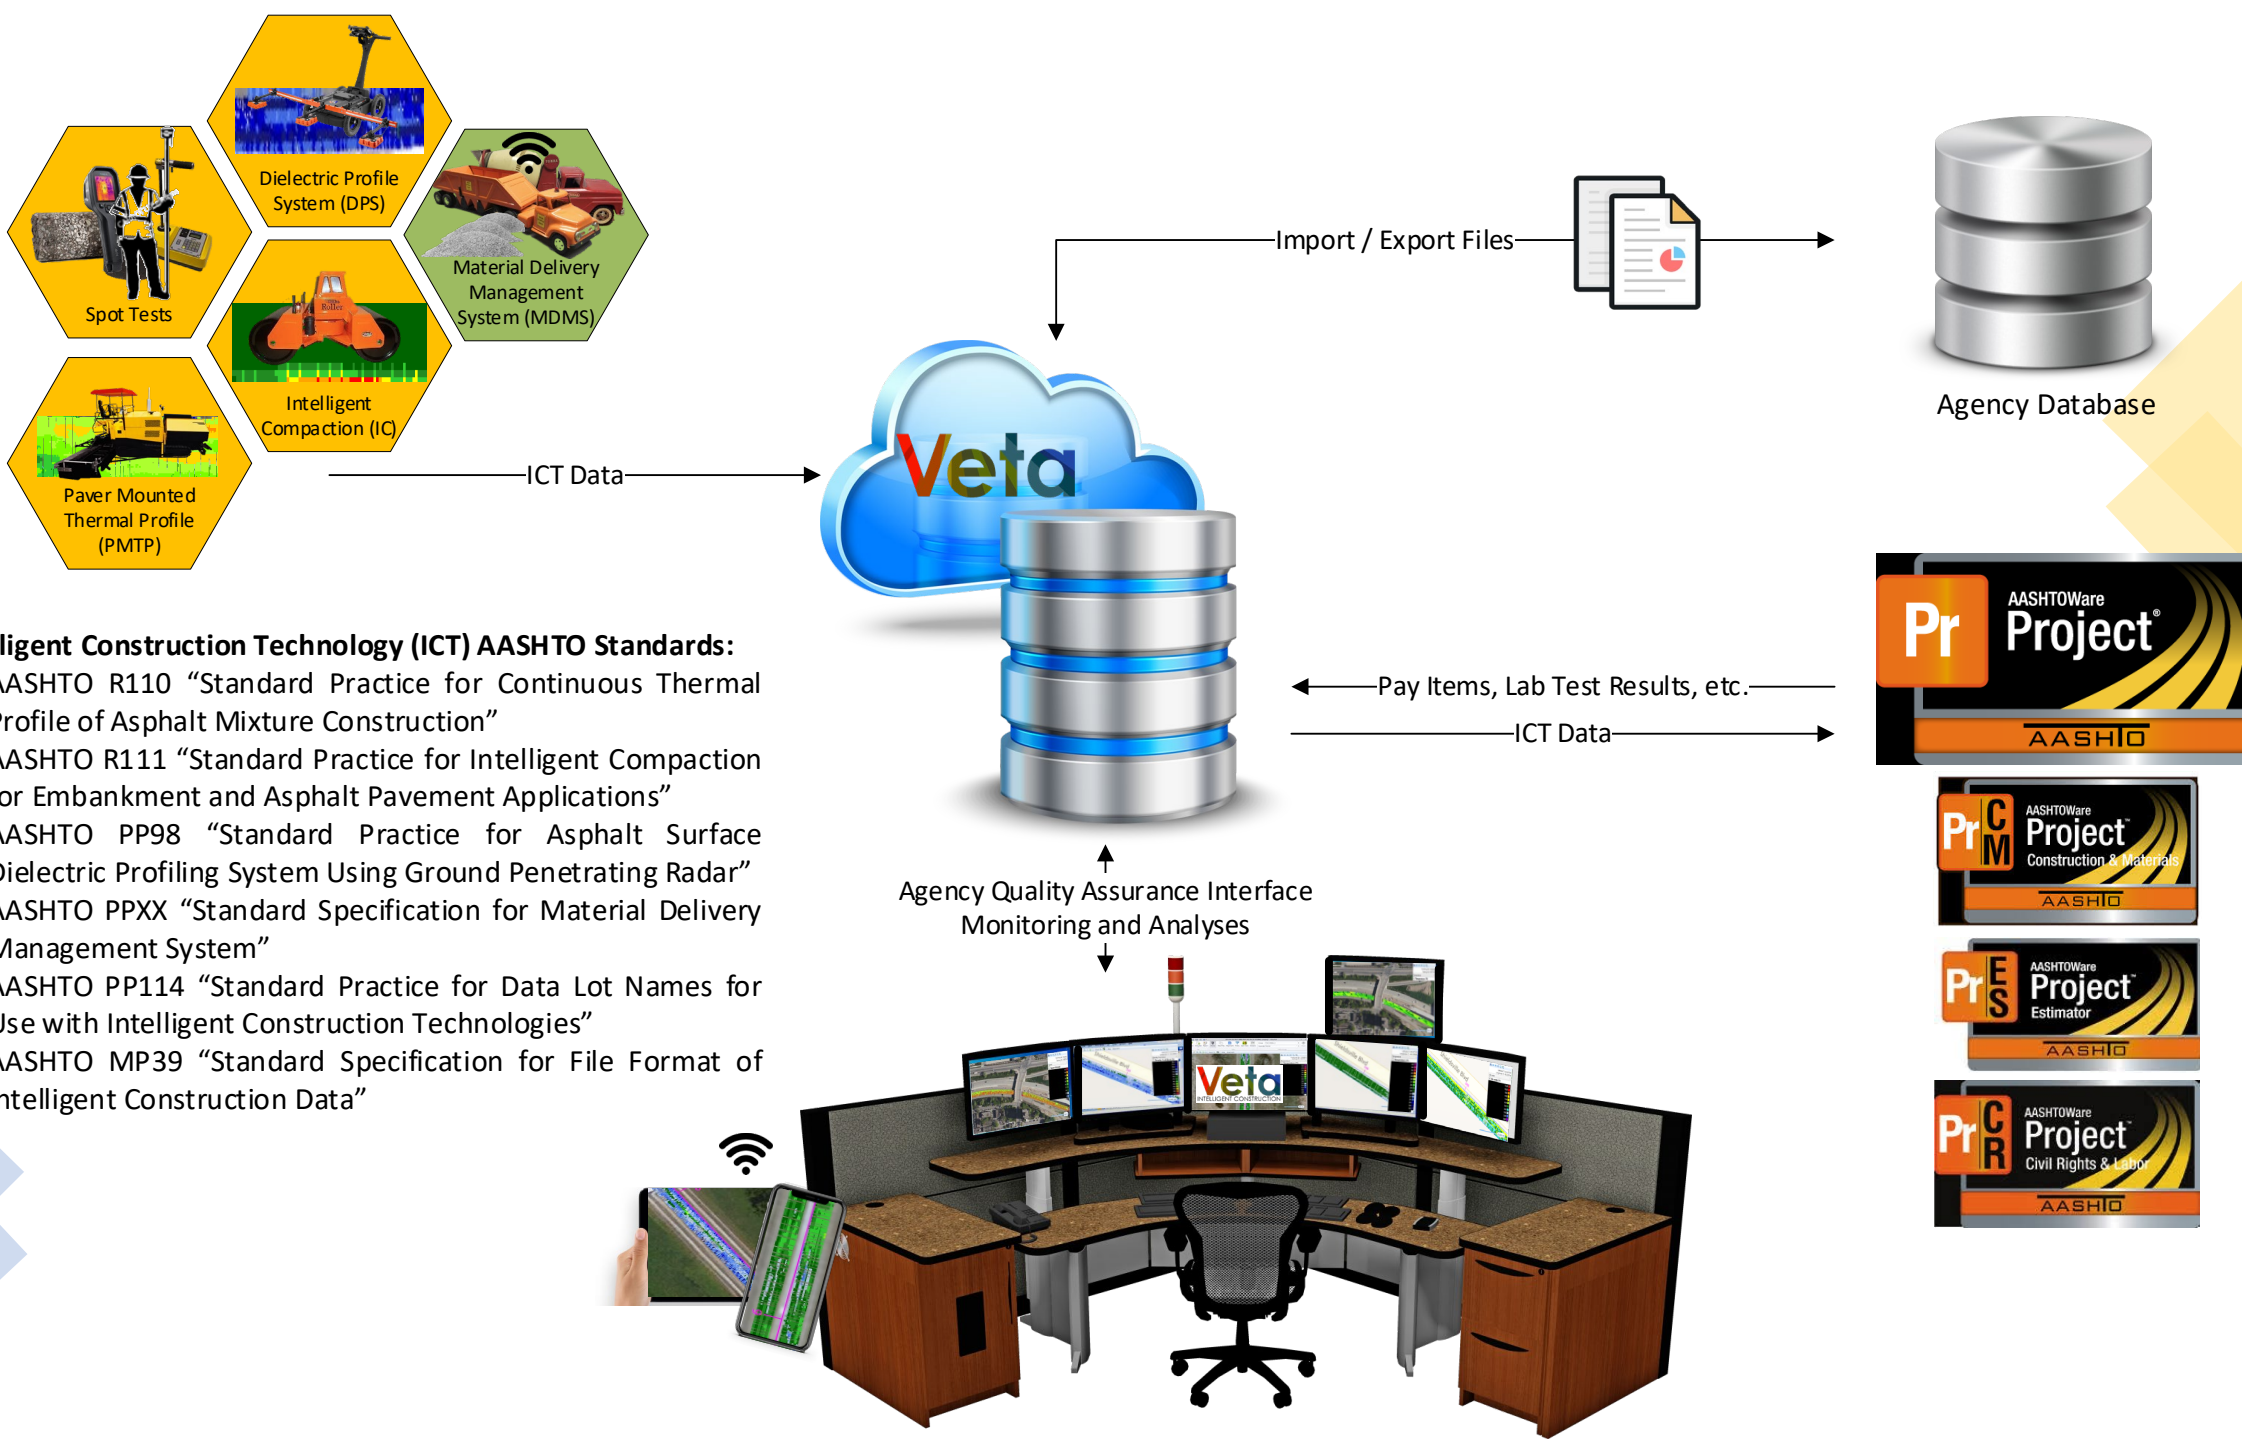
Dielectric Profile System (DPS)

Spot Tests

Material Delivery Management System (MDMS)

Intelligent Compaction (IC)

Paver Mounted Thermal Profile (PMTP)

ICT Data

Import / Export Files

Agency Database

Veta

ligent Construction Technology (ICT) AASHTO Standards:
ASHTO R110 "Standard Practice for Continuous Thermal rofile of Asphalt Mixture Construction"
ASHTO R111 "Standard Practice for Intelligent Compaction or Embankment and Asphalt Pavement Applications"
ASHTO PP98 "Standard Practice for Asphalt Surface ielectric Profiling System Using Ground Penetrating Radar"
ASHTO PPXX "Standard Specification for Material Delivery Management System"
ASHTO PP114 "Standard Practice for Data Lot Names for Use with Intelligent Construction Technologies"
ASHTO MP39 "Standard Specification for File Format of ntelligent Construction Data"

Pay Items, Lab Test Results, etc.

ICT Data

Pr AASHTOWare Project® AASHTO

Pr CM AASHTOWare Project™ Construction & Materials AASHTO

Pr ES AASHTOWare Project™ Estimator AASHTO

Pr CR AASHTOWare Project™ Civil Rights & Labor AASHTO

Agency Quality Assurance Interface Monitoring and Analyses

Veta INTELLIGENT CONSTRUCTION